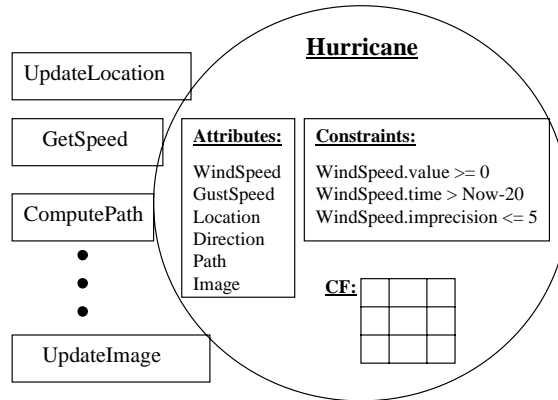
Hurricane

UpdateLocation

GetSpeed

ComputePath

•
•
•

UpdateImage

Attributes:
WindSpeed
GustSpeed
Location
Direction
Path
Image

Constraints:
WindSpeed.value >= 0
WindSpeed.time > Now-20
WindSpeed.imprecision <= 5

CF: